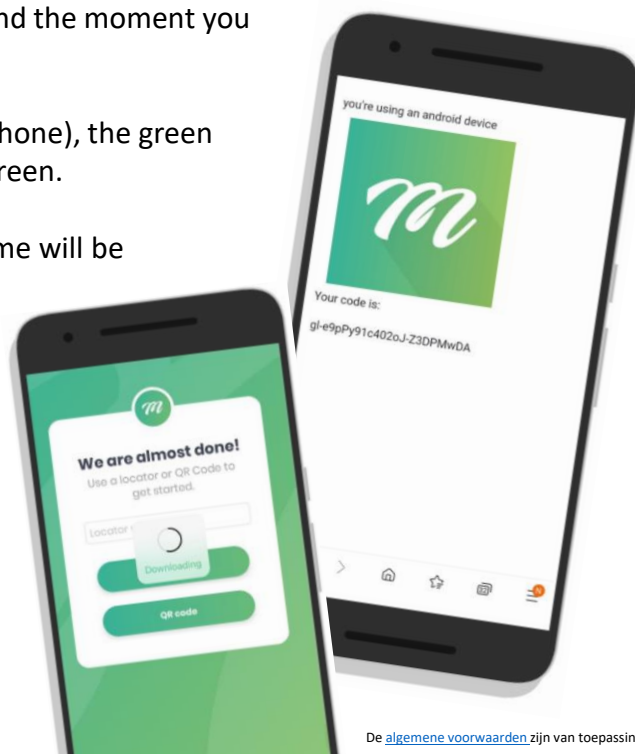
nd the moment you

hone), the green
reen.

me will be

you're using an android device

Your code is:

gl-e9pPy91c402oJ-Z3DPMwDA

We are almost done!
Use a locator or QR Code to get started.

Locator

Downloading

QR code

De algemene voorwaarden zijn van toepassin